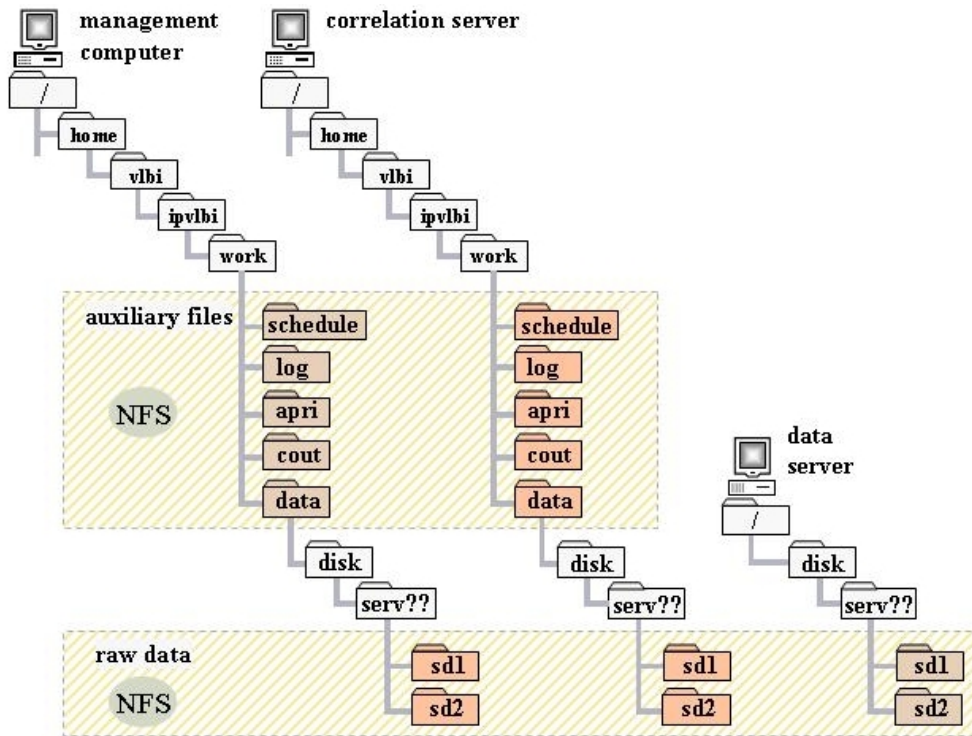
management computer

/

home

vlbi

ipvlbi

work

correlation server

/

home

vlbi

ipvlbi

work

auxiliary files

NFS

schedule

log

apri

cout

data

schedule

log

apri

cout

data

data server

/

disk

serv??

disk

serv??

disk

serv??

raw data

NFS

sd1

sd2

sd1

sd2

sd1

sd2